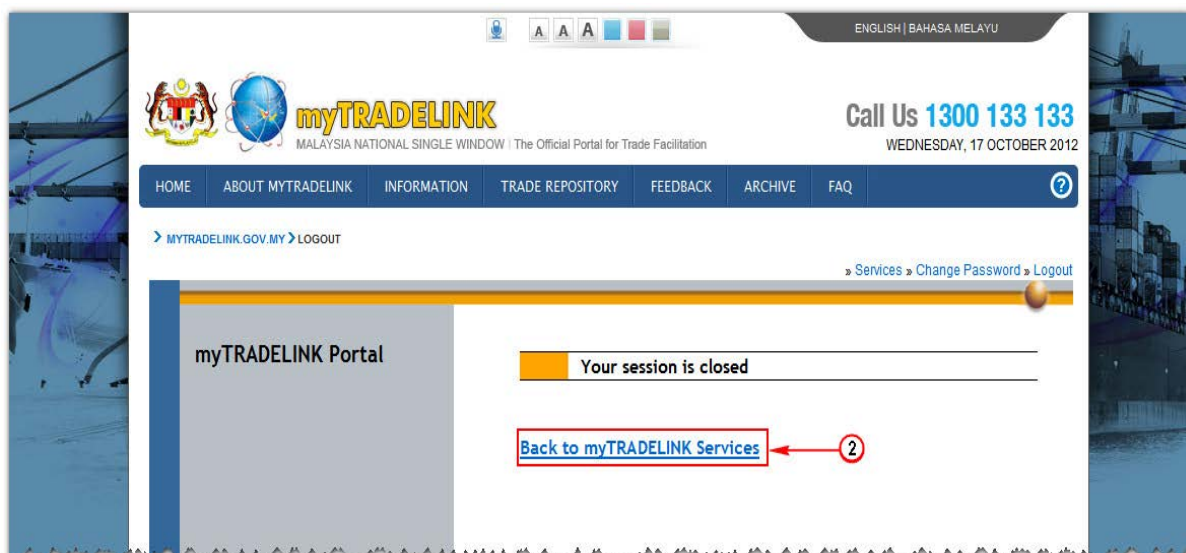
A A A

ENGLISH | BAHASA MELAYU

myTRADELINK

MALAYSIA NATIONAL SINGLE WINDOW | The Official Portal for Trade Facilitation

Call Us 1300 133 133

WEDNESDAY, 17 OCTOBER 2012

HOME ABOUT MYTRADELINK INFORMATION TRADE REPOSITORY FEEDBACK ARCHIVE FAQ

> MYTRADELINK.GOV.MY > LOGOUT

» Services » Change Password » Logout

myTRADELINK Portal

Your session is closed

Back to myTRADELINK Services

2